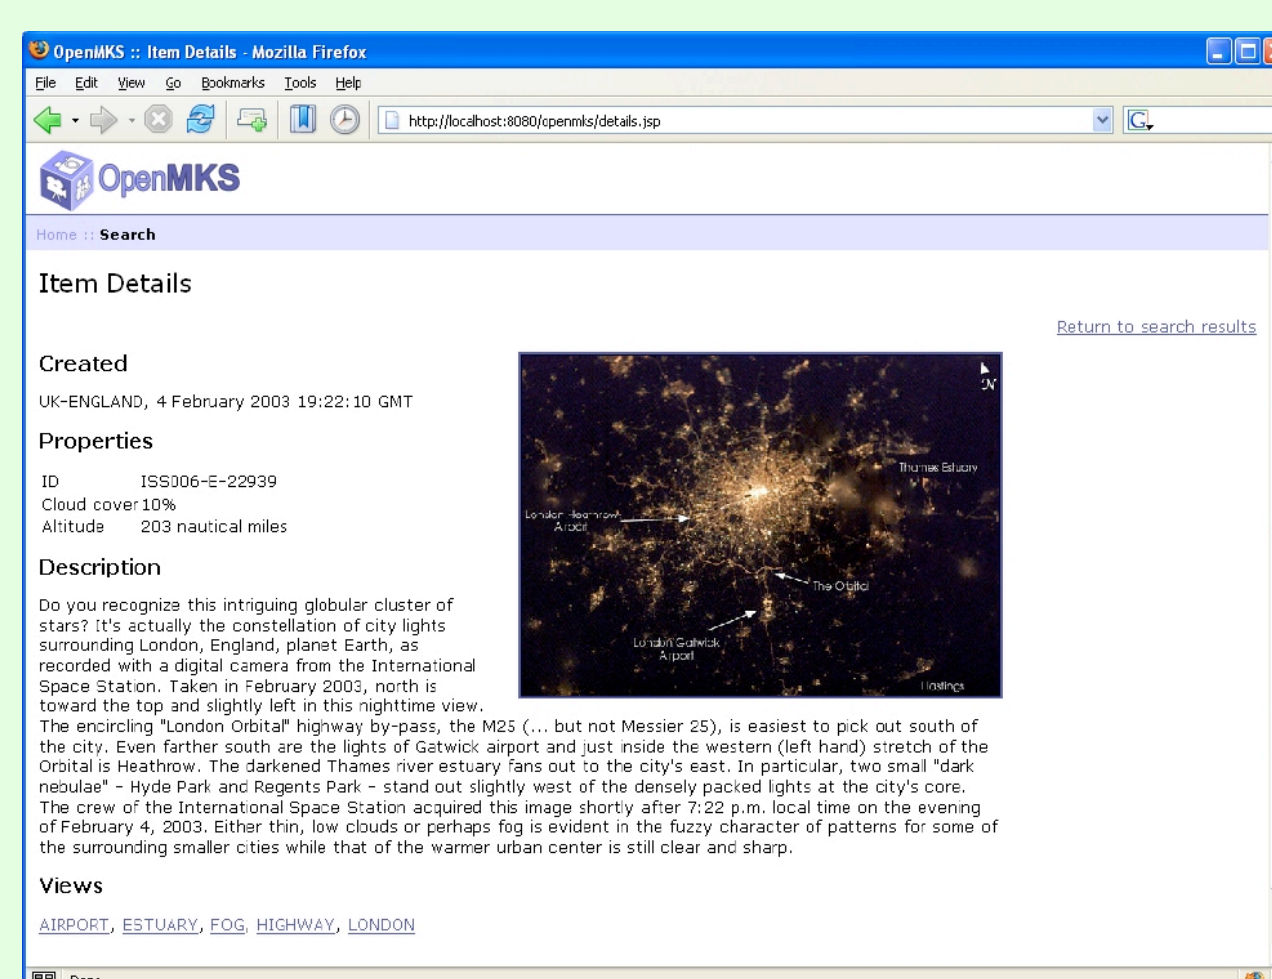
OpenMKS :: Item Details - Mozilla Firefox

File Edit View Go Bookmarks Tools Help

http://localhost:8080/openmks/details.jsp

OpenMKS

Home :: Search

Item Details

Return to search results

Created

UK-ENGLAND, 4 February 2003 19:22:10 GMT

Properties

| ID | ISS006-E-22939 |
|---|---|
| Cloud cover | 10% |
| Altitude | 203 nautical miles |

N

Thames Estuary

London Heathrow Airport

The Orbital

London Gatwick Airport

Hastings

Description

Do you recognize this intriguing globular cluster of stars? It's actually the constellation of city lights surrounding London, England, planet Earth, as recorded with a digital camera from the International Space Station. Taken in February 2003, north is toward the top and slightly left in this nighttime view. The encircling "London Orbital" highway by-pass, the M25 (... but not Messier 25), is easiest to pick out south of the city. Even farther south are the lights of Gatwick airport and just inside the western (left hand) stretch of the Orbital is Heathrow. The darkened Thames river estuary fans out to the city's east. In particular, two small "dark nebulae" - Hyde Park and Regents Park - stand out slightly west of the densely packed lights at the city's core. The crew of the International Space Station acquired this image shortly after 7:22 p.m. local time on the evening of February 4, 2003. Either thin, low clouds or perhaps fog is evident in the fuzzy character of patterns for some of the surrounding smaller cities while that of the warmer urban center is still clear and sharp.

Views

AIRPORT, ESTUARY, FOG, HIGHWAY, LONDON

Done